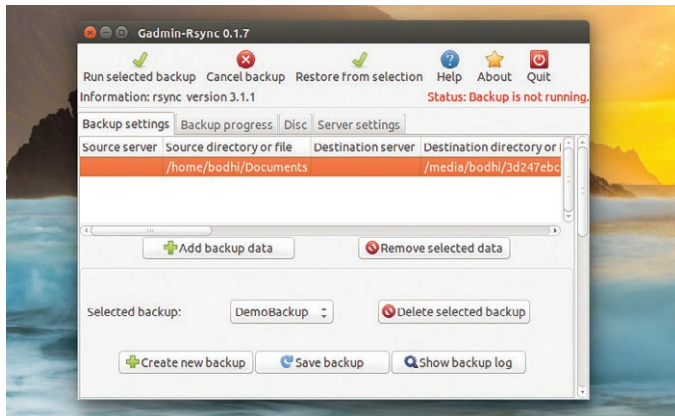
Gadmin-Rsync 0.1.7

Run selected backup Cancel backup Restore from selection Help About Quit

Information: rsync version 3.1.1

Status: Backup is not running.

Backup settings | Backup progress | Disc | Server settings

| Source server | Source directory or file | Destination server | Destination directory or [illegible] |
|---|---|---|---|
| | /home/bodhi/Documents | | /media/bodhi/3d247ebc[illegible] |

Add backup data

Remove selected data

Selected backup: DemoBackup

Delete selected backup

Create new backup

Save backup

Show backup log